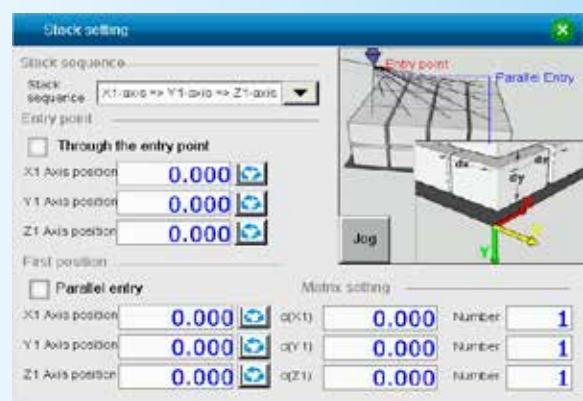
Stack setting

Stack sequence

Stack sequence X1-axis => Y1-axis => Z1-axis

Entry point

Through the entry point

X1 Axis position 0.000

Y1 Axis position 0.000

Z1 Axis position 0.000

Entry point

Parallel Entry

dx

dy

Y

Jog

First position

Parallel entry

Matrix setting

X1 Axis position 0.000 d(X1) 0.000 Number 1

Y1 Axis position 0.000 d(Y1) 0.000 Number 1

Z1 Axis position 0.000 d(Z1) 0.000 Number 1